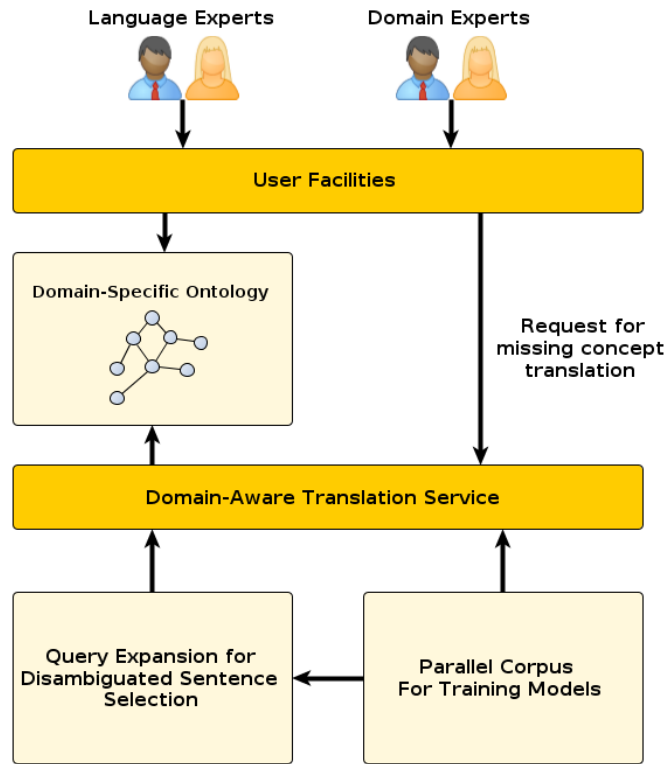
Language Experts

Domain Experts

User Facilities

Domain-Specific Ontology

Request for missing concept translation

Domain-Aware Translation Service

Query Expansion for Disambiguated Sentence Selection

Parallel Corpus For Training Models